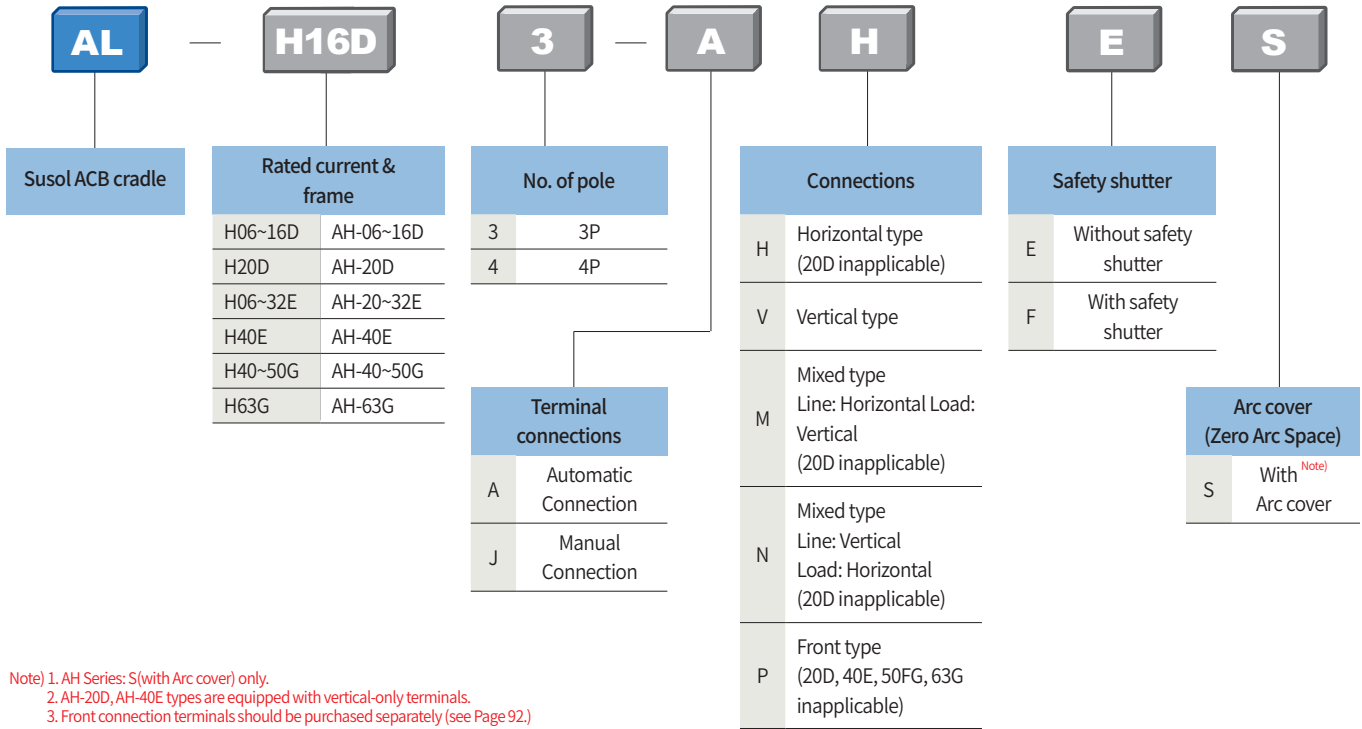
AL — H16D 3 — A H E S

Susol ACB cradle

Rated current & frame

| H06~16D | AH-06~16D |
|---|---|
| H20D | AH-20D |
| H06~32E | AH-20~32E |
| H40E | AH-40E |
| H40~50G | AH-40~50G |
| H63G | AH-63G |

No. of pole

| 3 | 3P |
|---|---|
| 4 | 4P |

Terminal connections

| A | Automatic Connection |
|---|---|
| J | Manual Connection |

Connections

| H | Horizontal type (20D inapplicable) |
|---|---|
| V | Vertical type |
| M | Mixed type Line: Horizontal Load: Vertical (20D inapplicable) |
| N | Mixed type Line: Vertical Load: Horizontal (20D inapplicable) |
| P | Front type (20D, 40E, 50FG, 63G inapplicable) |

Safety shutter

| E | Without safety shutter |
|---|---|
| F | With safety shutter |

Arc cover (Zero Arc Space)

| S | With $^{Note)}$ Arc cover |
|---|---|

Note) 1. AH Series: S(with Arc cover) only.
2. AH-20D, AH-40E types are equipped with vertical-only terminals.
3. Front connection terminals should be purchased separately (see Page 92.)